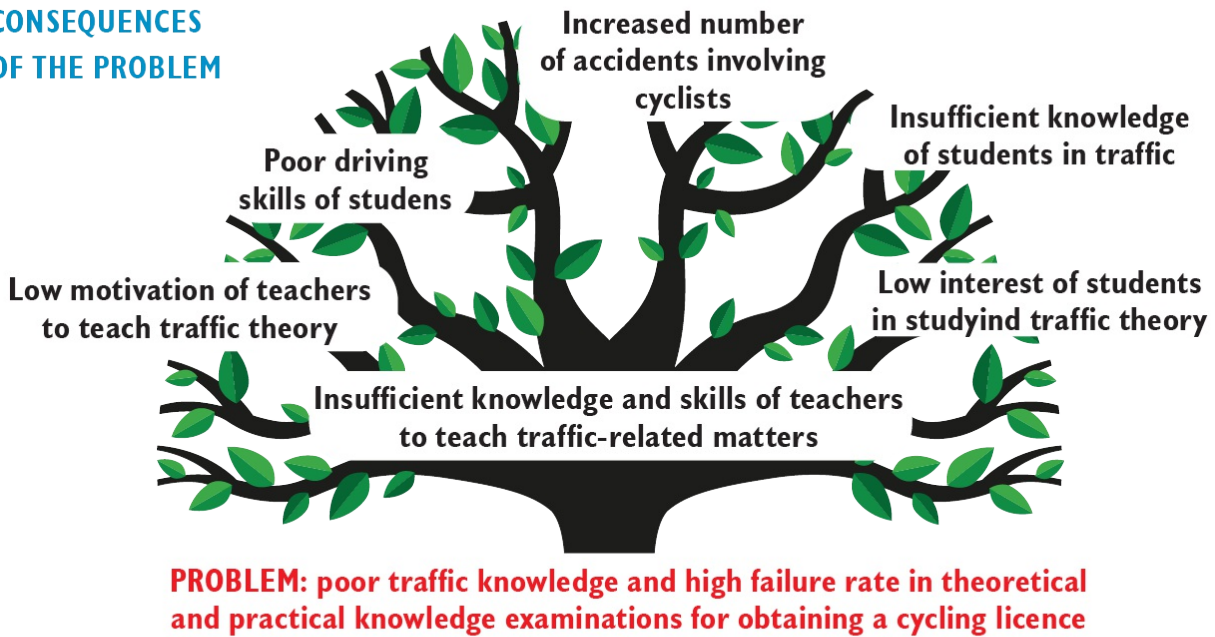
CONSEQUENCES
OF THE PROBLEM

Increased number of accidents involving cyclists

Poor driving skills of studens

Insufficient knowledge of students in traffic

Low motivation of teachers to teach traffic theory

Low interest of students in studyind traffic theory

Insufficient knowledge and skills of teachers to teach traffic-related matters

PROBLEM: poor traffic knowledge and high failure rate in theoretical and practical knowledge examinations for obtaining a cycling licence